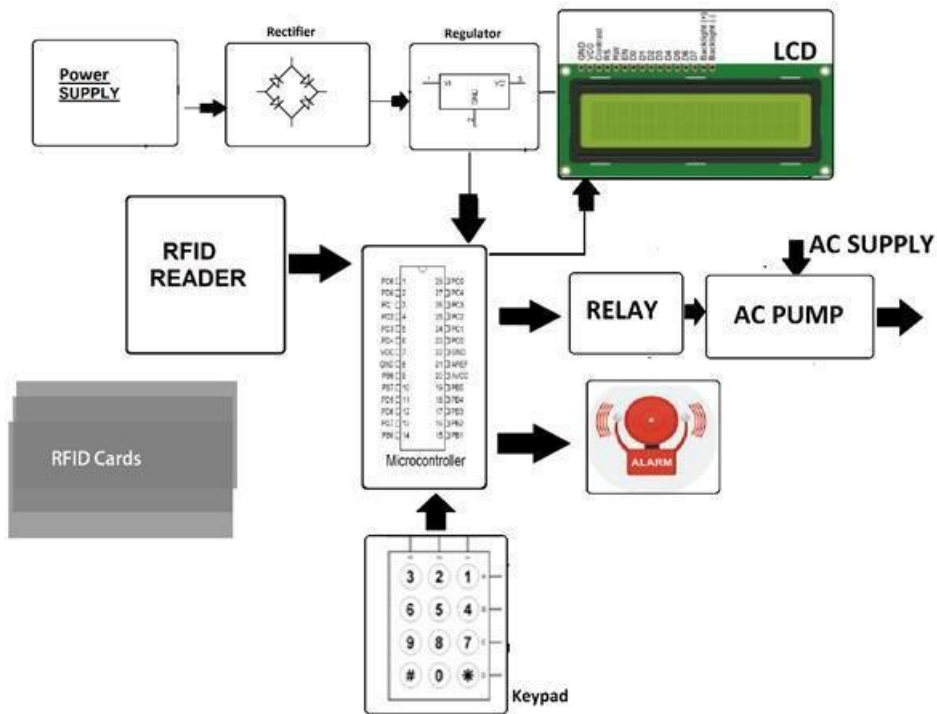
Power SUPPLY

Rectifier

Regulator

VI VO GND

LCD

GND VCC Contrast RS RW EN D0 D1 D2 D3 D4 D5 D6 D7 Backlight (+) Backlight (-)

RFID READER

AC SUPPLY

RELAY

AC PUMP

PD0 1 28 PC5
PD1 2 27 PC4
PC6 3 26 PC3
PD2 4 25 PC2
PD3 5 24 PC1
PD4 6 23 PC0
VCC 7 22 GND
GND 8 21 AREF
PB6 9 20 AVCC
PB7 10 19 PB5
PD5 11 18 PB4
PD6 12 17 PB3
PD7 13 16 PB2
PB0 14 15 PB1

Microcontroller

RFID Cards

ALARM

3 2 1
6 5 4
9 8 7
# 0 *

Keypad